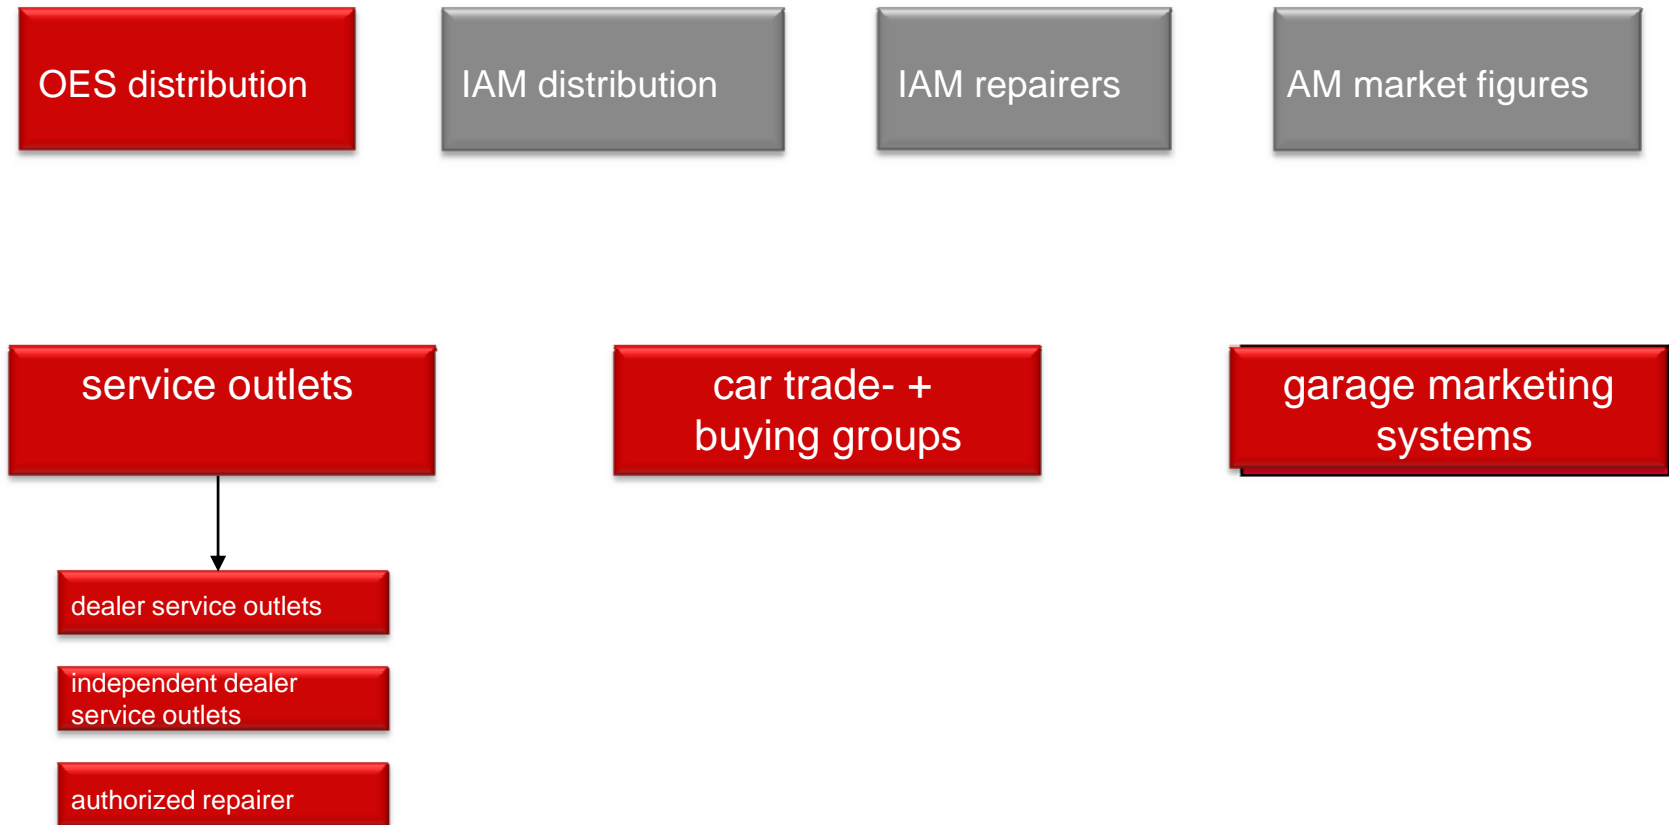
OES distribution

IAM distribution

IAM repairers

AM market figures

service outlets

car trade- + buying groups

garage marketing systems

dealer service outlets

independent dealer service outlets

authorized repairer